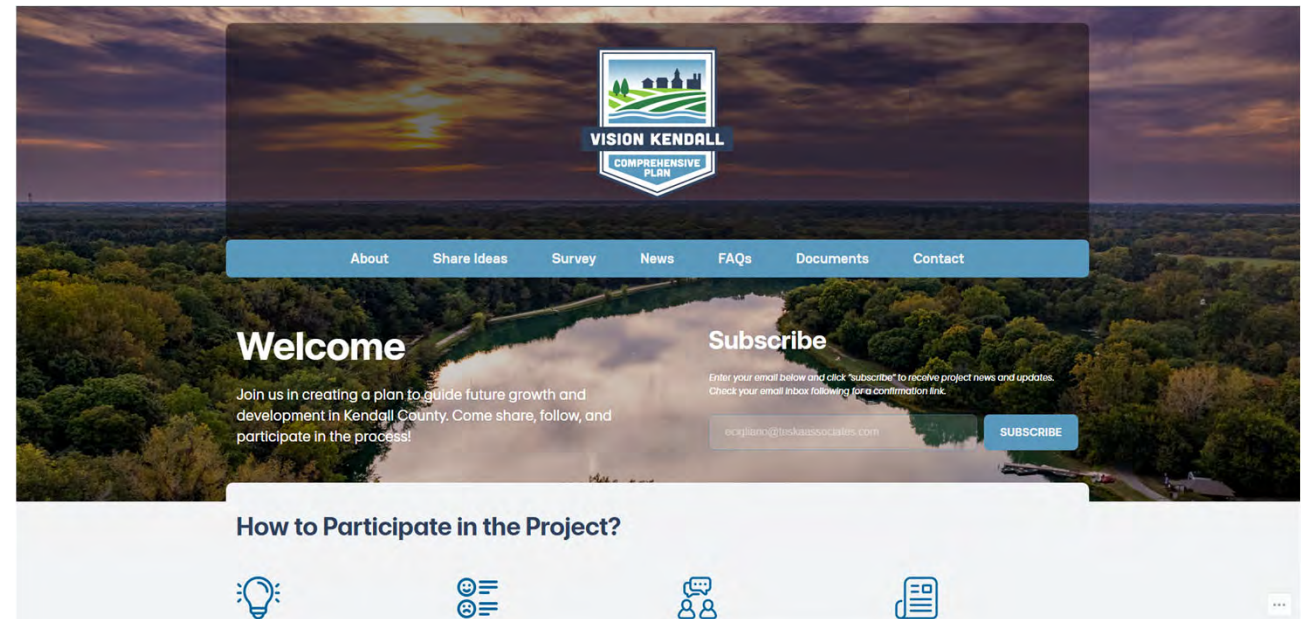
VISION KENDALL
COMPREHENSIVE PLAN

About Share Ideas Survey News FAQs Documents Contact

Welcome

Join us in creating a plan to guide future growth and development in Kendall County. Come share, follow, and participate in the process!

Subscribe

Enter your email below and click "subscribe" to receive project news and updates. Check your email inbox following for a confirmation link.

ecxplann@teskaassociates.com

SUBSCRIBE

How to Participate in the Project?